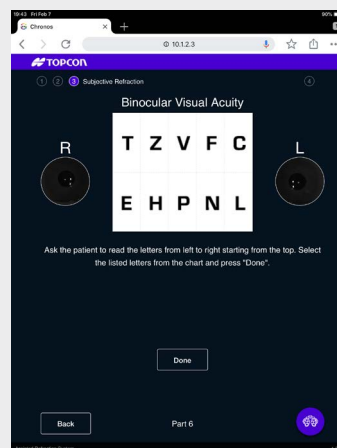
19:43 Fri Feb 7
90%
Chronos
10.1.2.3
TOPCON
1 2 3 Subjective Refraction 4
Binocular Visual Acuity
R
L
| T | Z | V | F | C |
|---|---|---|---|---|
| E | H | P | N | L |

Ask the patient to read the letters from left to right starting from the top. Select the listed letters from the chart and press "Done".
Done
Back
Part 6
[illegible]